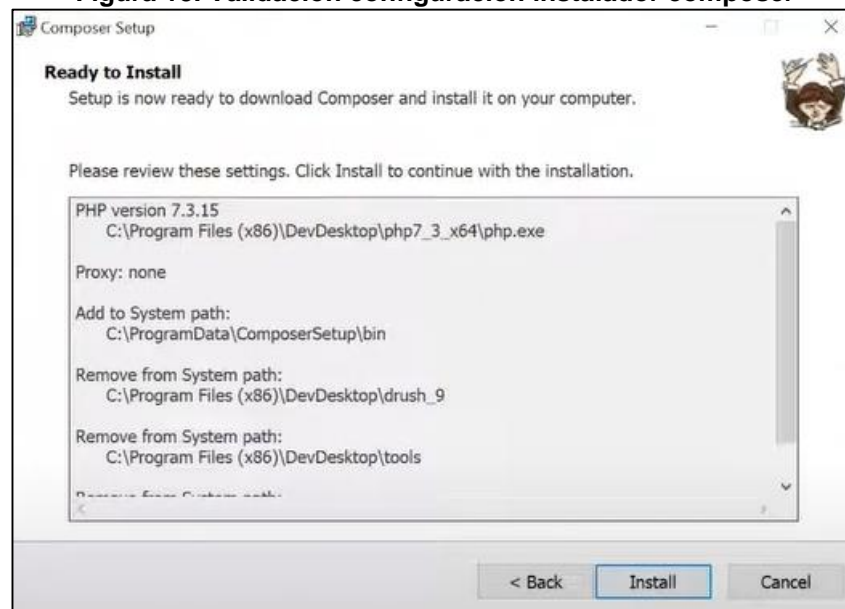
Figura 16. Validación configuración instalador composer

Composer Setup

Ready to Install
Setup is now ready to download Composer and install it on your computer.

Please review these settings. Click Install to continue with the installation.

PHP version 7.3.15
C:\Program Files (x86)\DevDesktop\php7_3_x64\php.exe

Proxy: none

Add to System path:
C:\ProgramData\ComposerSetup\bin

Remove from System path:
C:\Program Files (x86)\DevDesktop\drush_9

Remove from System path:
C:\Program Files (x86)\DevDesktop\tools

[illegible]

< Back Install Cancel